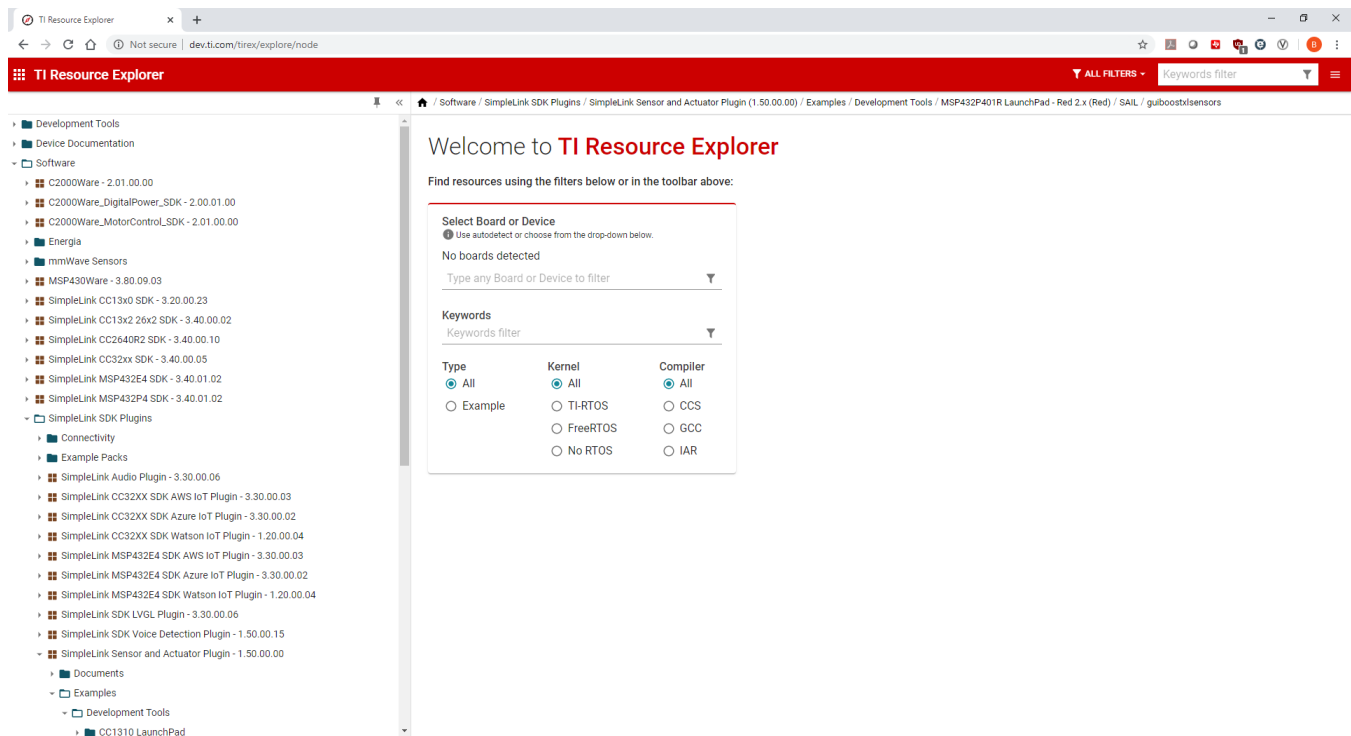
TI Resource Explorer × +

Not secure | dev.ti.com/tirex/explore/node

B

TI Resource Explorer

ALL FILTERS

Keywords filter

/ Software / SimpleLink SDK Plugins / SimpleLink Sensor and Actuator Plugin (1.50.00.00) / Examples / Development Tools / MSP432P401R LaunchPad - Red 2.x (Red) / SAIL / guiboostxlsensors

Development Tools
Device Documentation
Software
C2000Ware - 2.01.00.00
C2000Ware_DigitalPower_SDK - 2.00.01.00
C2000Ware_MotorControl_SDK - 2.01.00.00
Energia
mmWave Sensors
MSP430Ware - 3.80.09.03
SimpleLink CC13x0 SDK - 3.20.00.23
SimpleLink CC13x2 26x2 SDK - 3.40.00.02
SimpleLink CC2640R2 SDK - 3.40.00.10
SimpleLink CC32xx SDK - 3.40.00.05
SimpleLink MSP432E4 SDK - 3.40.01.02
SimpleLink MSP432P4 SDK - 3.40.01.02
SimpleLink SDK Plugins
Connectivity
Example Packs
SimpleLink Audio Plugin - 3.30.00.06
SimpleLink CC32XX SDK AWS IoT Plugin - 3.30.00.03
SimpleLink CC32XX SDK Azure IoT Plugin - 3.30.00.02
SimpleLink CC32XX SDK Watson IoT Plugin - 1.20.00.04
SimpleLink MSP432E4 SDK AWS IoT Plugin - 3.30.00.03
SimpleLink MSP432E4 SDK Azure IoT Plugin - 3.30.00.02
SimpleLink MSP432E4 SDK Watson IoT Plugin - 1.20.00.04
SimpleLink SDK LVGL Plugin - 3.30.00.06
SimpleLink SDK Voice Detection Plugin - 1.50.00.15
SimpleLink Sensor and Actuator Plugin - 1.50.00.00
Documents
Examples
Development Tools
CC1310 LaunchPad

Welcome to TI Resource Explorer

Find resources using the filters below or in the toolbar above:

Select Board or Device
Use autodetect or choose from the drop-down below.
No boards detected
Type any Board or Device to filter

Keywords
Keywords filter

Type
All
Example

Kernel
All
TI-RTOS
FreeRTOS
No RTOS

Compiler
All
CCS
GCC
IAR